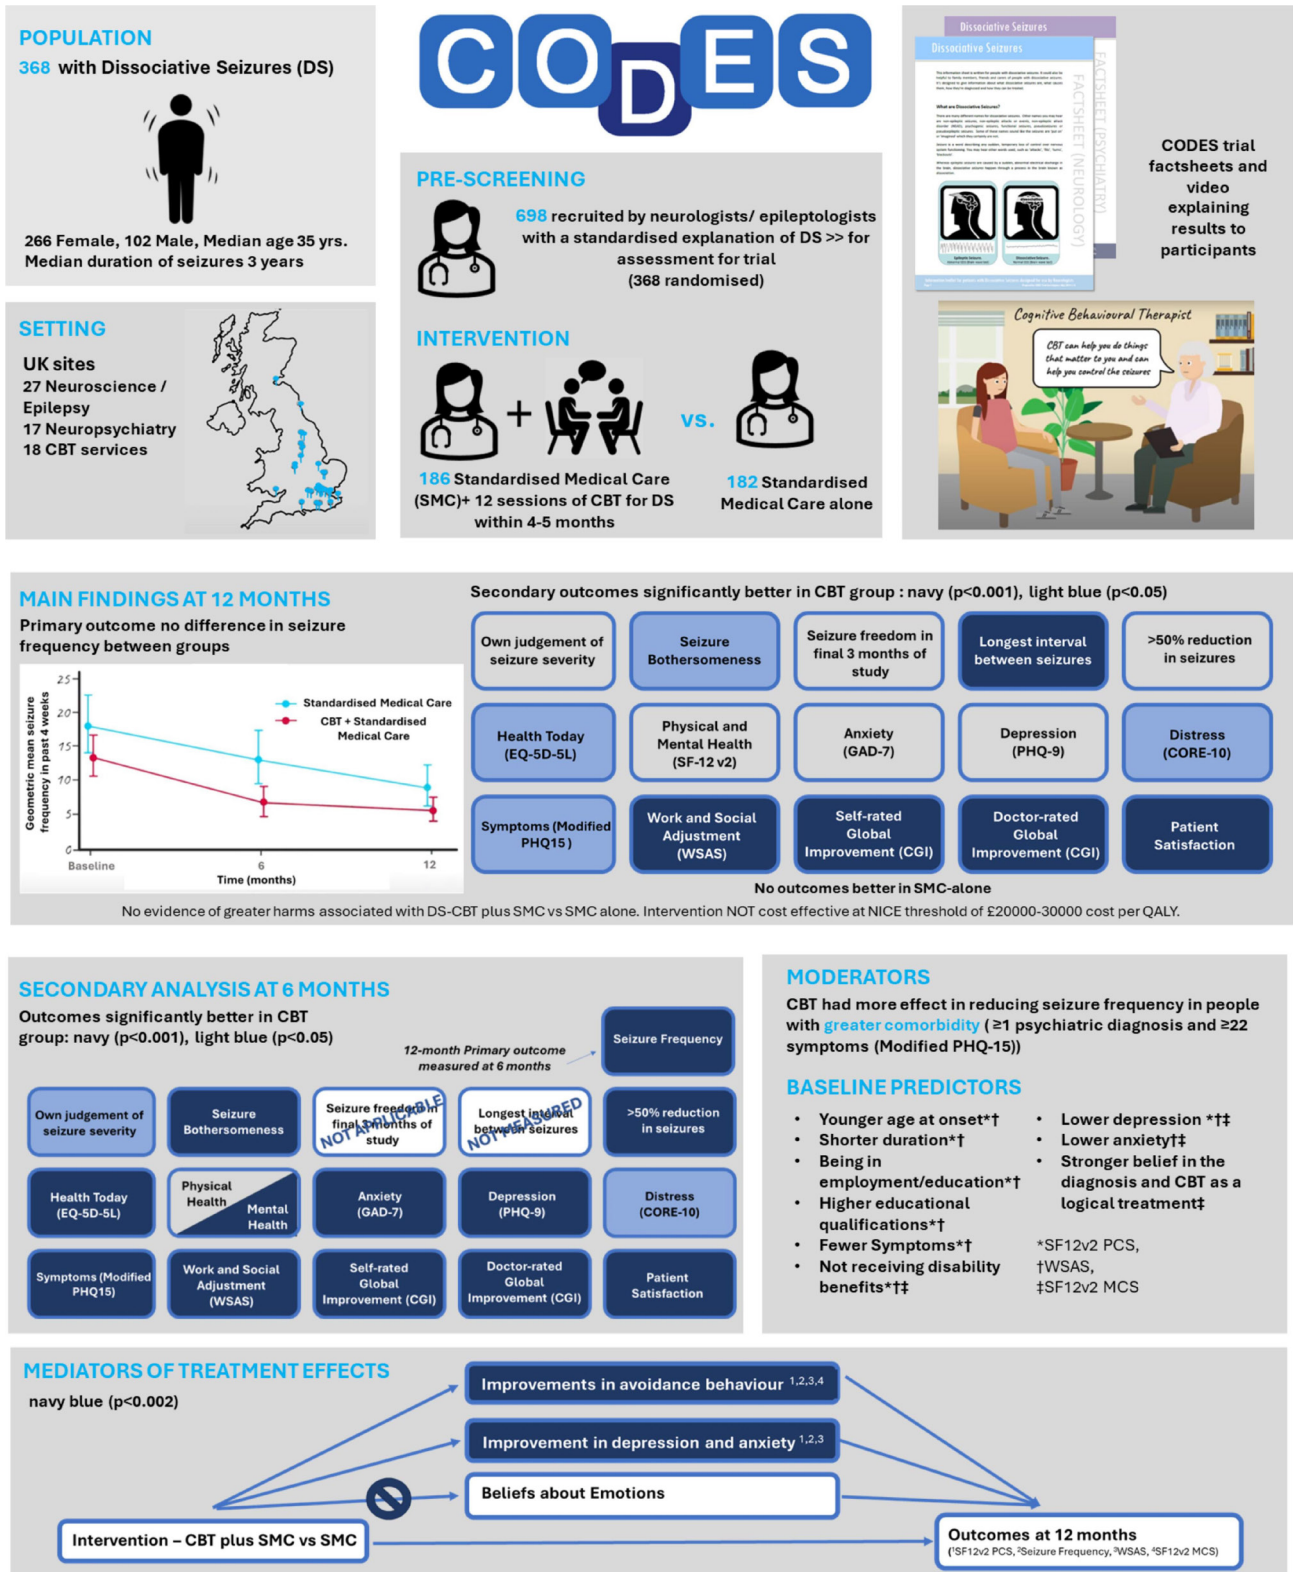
CODES

POPULATION
368 with Dissociative Seizures (DS)

266 Female, 102 Male, Median age 35 yrs. Median duration of seizures 3 years

SETTING
UK sites
27 Neuroscience / Epilepsy
17 Neuropsychiatry
18 CBT services

PRE-SCREENING
698 recruited by neurologists/ epileptologists with a standardised explanation of DS >> for assessment for trial (368 randomised)

INTERVENTION
186 Standardised Medical Care (SMC)+ 12 sessions of CBT for DS within 4-5 months
vs.
182 Standardised Medical Care alone

Dissociative Seizures
Dissociative Seizures
FACTSHEET (NEUROLOGY)
FACTSHEET (PSYCHIATRY)

CODES trial factsheets and video explaining results to participants

Cognitive Behavioural Therapist
CBT can help you do things that matter to you and can help you control the seizures

MAIN FINDINGS AT 12 MONTHS
Primary outcome no difference in seizure frequency between groups

Geometric mean seizure frequency in past 4 weeks
25
20
15
10
5
0
Baseline
6
12
Time (months)
Standardised Medical Care
CBT + Standardised Medical Care

Secondary outcomes significantly better in CBT group : navy (p<0.001), light blue (p<0.05)

Own judgement of seizure severity
Seizure Bothersomeness
Seizure freedom in final 3 months of study
Longest interval between seizures
>50% reduction in seizures
Health Today (EQ-5D-5L)
Physical and Mental Health (SF-12 v2)
Anxiety (GAD-7)
Depression (PHQ-9)
Distress (CORE-10)
Symptoms (Modified PHQ15)
Work and Social Adjustment (WSAS)
Self-rated Global Improvement (CGI)
Doctor-rated Global Improvement (CGI)
Patient Satisfaction

No outcomes better in SMC-alone

No evidence of greater harms associated with DS-CBT plus SMC vs SMC alone. Intervention NOT cost effective at NICE threshold of £20000-30000 cost per QALY.

SECONDARY ANALYSIS AT 6 MONTHS
Outcomes significantly better in CBT group: navy (p<0.001), light blue (p<0.05)

12-month Primary outcome measured at 6 months
Seizure Frequency
Own judgement of seizure severity
Seizure Bothersomeness
Seizure freedom in final 3 months of study
NOT APPLICABLE
Longest interval between seizures
NOT MEASURED
>50% reduction in seizures
Health Today (EQ-5D-5L)
Physical Health
Mental Health
Anxiety (GAD-7)
Depression (PHQ-9)
Distress (CORE-10)
Symptoms (Modified PHQ15)
Work and Social Adjustment (WSAS)
Self-rated Global Improvement (CGI)
Doctor-rated Global Improvement (CGI)
Patient Satisfaction

MODERATORS
CBT had more effect in reducing seizure frequency in people with greater comorbidity (≥1 psychiatric diagnosis and ≥22 symptoms (Modified PHQ-15))

BASELINE PREDICTORS
• Younger age at onset*†
• Shorter duration*†
• Being in employment/education*†
• Higher educational qualifications*†
• Fewer Symptoms*†
• Not receiving disability benefits*†‡
• Lower depression *†‡
• Lower anxiety†‡
• Stronger belief in the diagnosis and CBT as a logical treatment‡
*SF12v2 PCS,
†WSAS,
‡SF12v2 MCS

MEDIATORS OF TREATMENT EFFECTS
navy blue (p<0.002)

Improvements in avoidance behaviour $^{1,2,3,4}$
Improvement in depression and anxiety $^{1,2,3}$
Beliefs about Emotions
Intervention – CBT plus SMC vs SMC
Outcomes at 12 months
($^{1}$SF12v2 PCS, $^{2}$Seizure Frequency, $^{3}$WSAS, $^{4}$SF12v2 MCS)